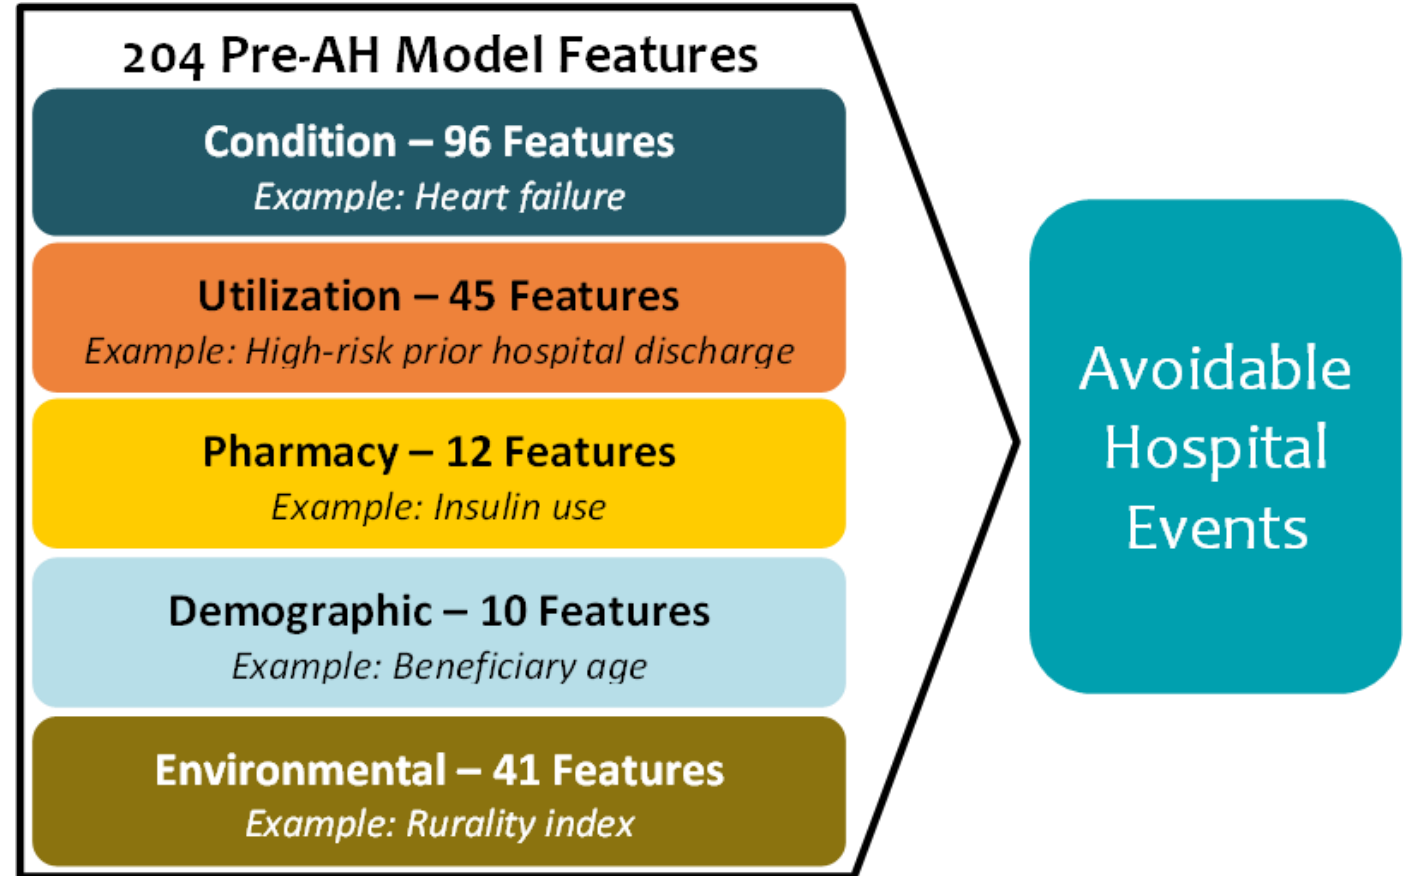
204 Pre-AH Model Features

Condition – 96 Features
Example: Heart failure

Utilization – 45 Features
Example: High-risk prior hospital discharge

Pharmacy – 12 Features
Example: Insulin use

Demographic – 10 Features
Example: Beneficiary age

Environmental – 41 Features
Example: Rurality index

Avoidable Hospital Events